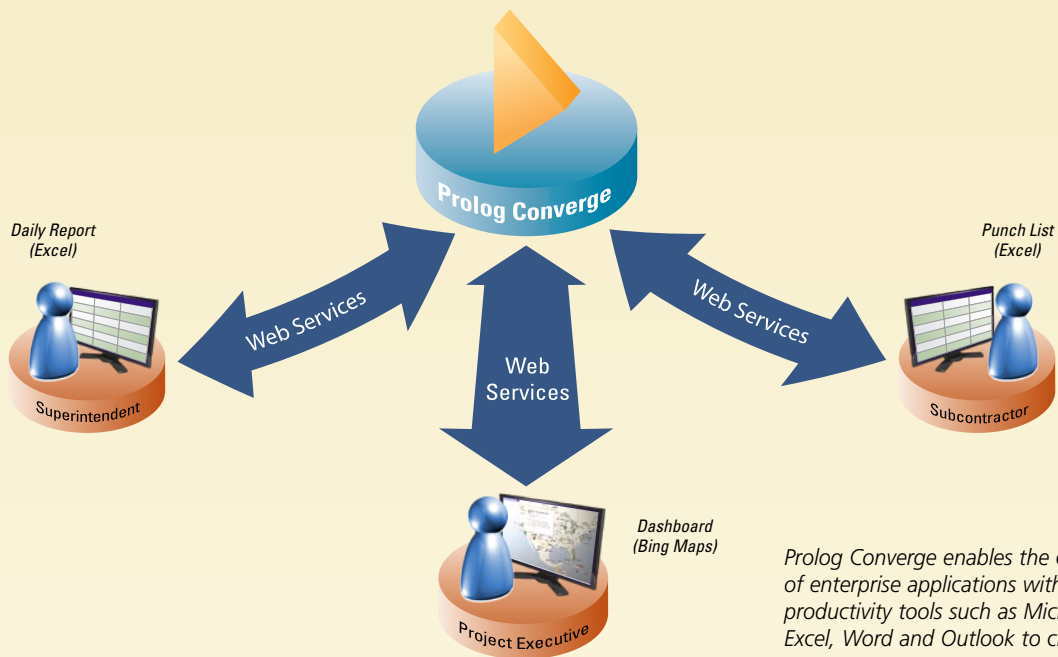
Prolog Converge

Daily Report
(Excel)

Web Services

Superintendent

Web
Services

Punch List
(Excel)

Web Services

Subcontractor

Dashboard
(Bing Maps)

Project Executive

Prolog Converge enables the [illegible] of enterprise applications with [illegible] productivity tools such as Mic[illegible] Excel, Word and Outlook to c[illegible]